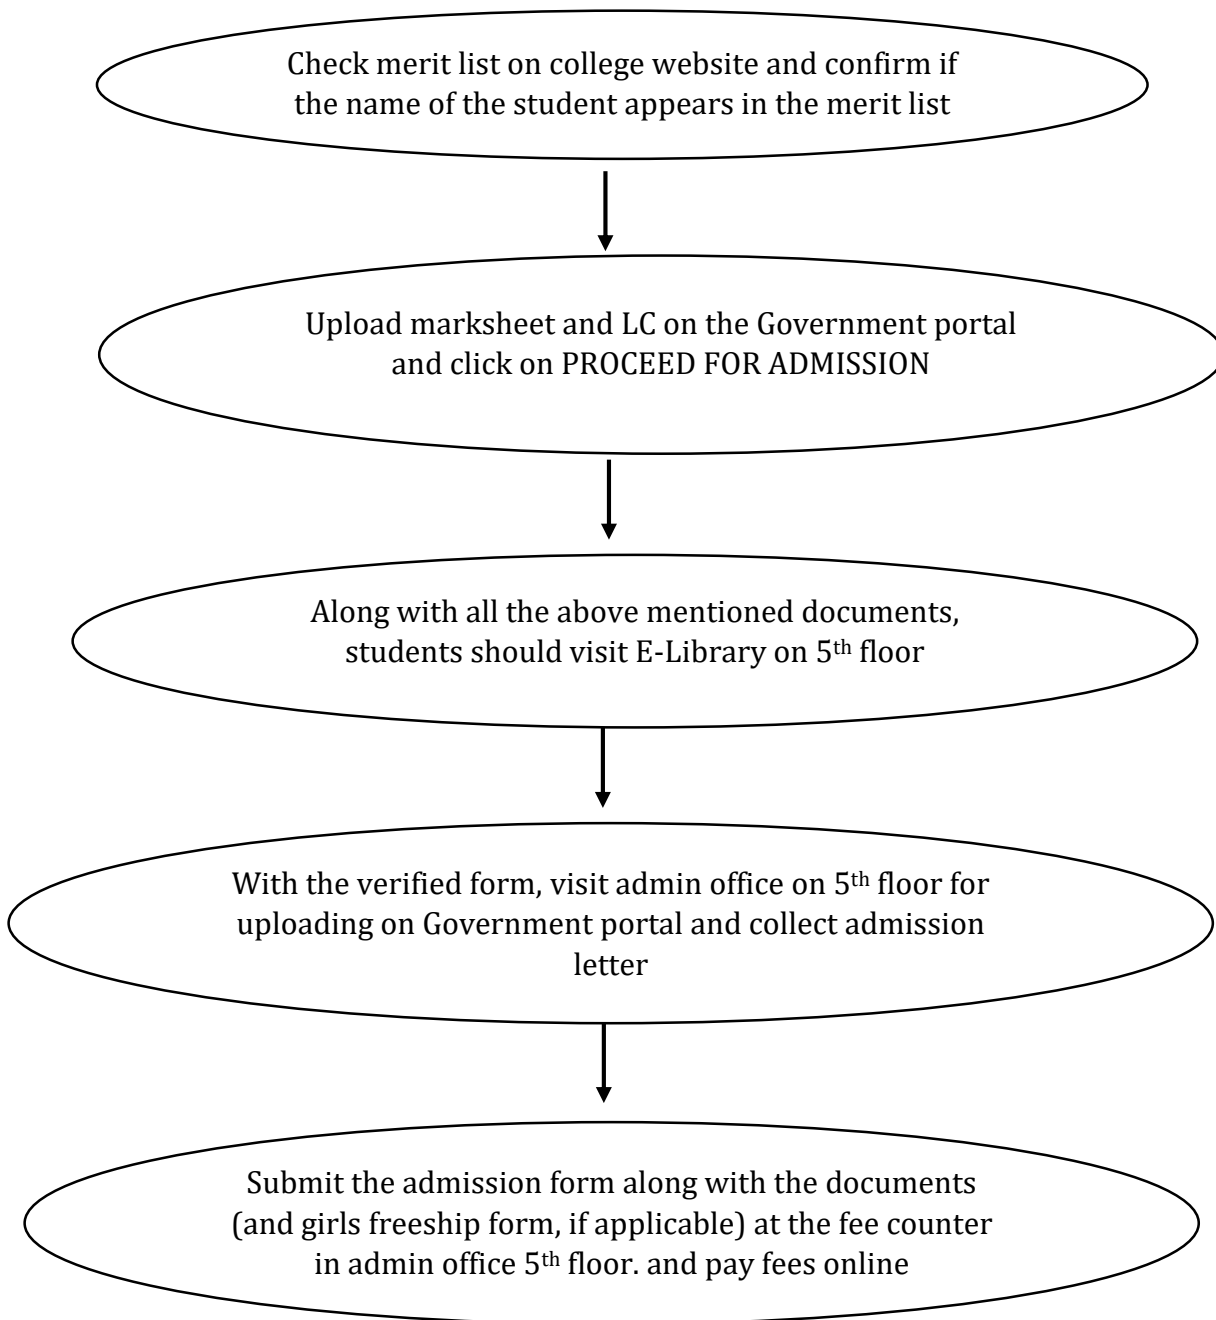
Check merit list on college website and confirm if the name of the student appears in the merit list

Upload marksheet and LC on the Government portal and click on PROCEED FOR ADMISSION

Along with all the above mentioned documents, students should visit E-Library on 5$^{th}$ floor

With the verified form, visit admin office on 5$^{th}$ floor for uploading on Government portal and collect admission letter

Submit the admission form along with the documents (and girls freeship form, if applicable) at the fee counter in admin office 5$^{th}$ floor. and pay fees online